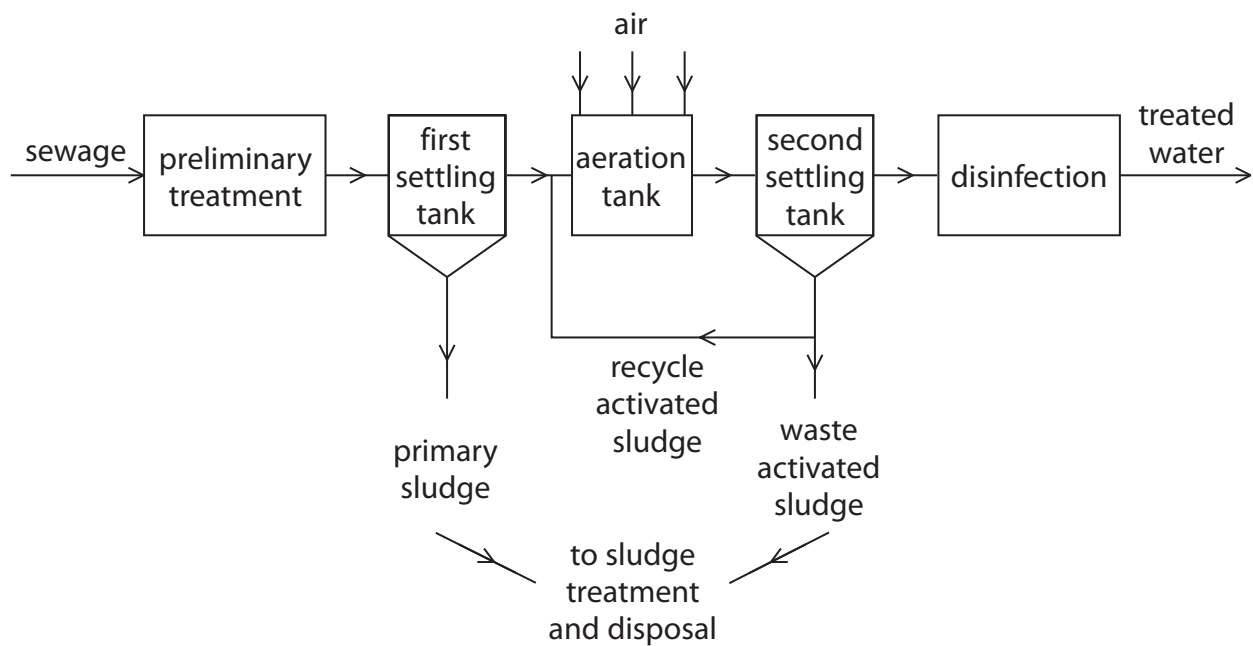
air

sewage

preliminary treatment

first settling tank

aeration tank

second settling tank

disinfection

treated water

recycle activated sludge

primary sludge

waste activated sludge

to sludge treatment and disposal